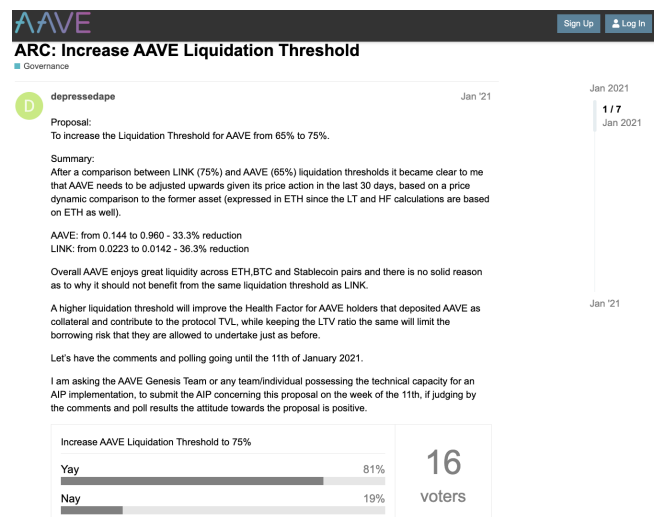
AAVE

Sign Up

Log In

ARC: Increase AAVE Liquidation Threshold

Governance

D

depressedape

Jan '21

Proposal:
To increase the Liquidation Threshold for AAVE from 65% to 75%.

Summary:
After a comparison between LINK (75%) and AAVE (65%) liquidation thresholds it became clear to me that AAVE needs to be adjusted upwards given its price action in the last 30 days, based on a price dynamic comparison to the former asset (expressed in ETH since the LT and HF calculations are based on ETH as well).

AAVE: from 0.144 to 0.960 - 33.3% reduction
LINK: from 0.0223 to 0.0142 - 36.3% reduction

Overall AAVE enjoys great liquidity across ETH,BTC and Stablecoin pairs and there is no solid reason as to why it should not benefit from the same liquidation threshold as LINK.

A higher liquidation threshold will improve the Health Factor for AAVE holders that deposited AAVE as collateral and contribute to the protocol TVL, while keeping the LTV ratio the same will limit the borrowing risk that they are allowed to undertake just as before.

Let's have the comments and polling going until the 11th of January 2021.

I am asking the AAVE Genesis Team or any team/individual possessing the technical capacity for an AIP implementation, to submit the AIP concerning this proposal on the week of the 11th, if judging by the comments and poll results the attitude towards the proposal is positive.

Increase AAVE Liquidation Threshold to 75%

Yay 81%

Nay 19%

16

voters

Jan 2021

1 / 7
Jan 2021

Jan '21